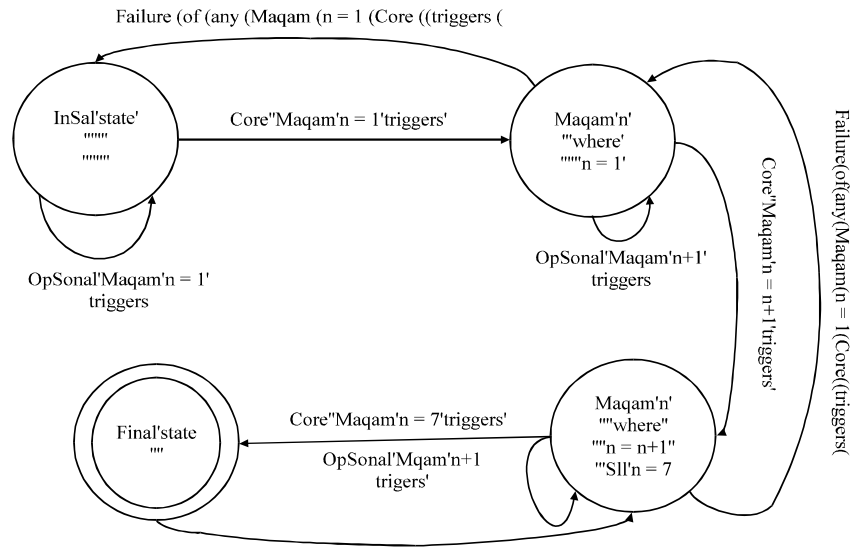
Failure (of (any (Maqam (n = 1 (Core ((triggers (

InSal'state'
''''''
''''''

Core''Maqam'n = 1'triggers'

Maqam'n'
'''where'
''''''n = 1'

OpSonal'Maqam'n = 1'
triggers

OpSonal'Maqam'n+1'
triggers

Core''Maqam'n = n+1'triggers'

Failure(of(any(Maqam(n = 1(Core((triggers(

Final'state
''''

Core''Maqam'n = 7'triggers'

OpSonal'Mqam'n+1
trigers'

Maqam'n'
'''where''
''''n = n+1''
'''Sll'n = 7